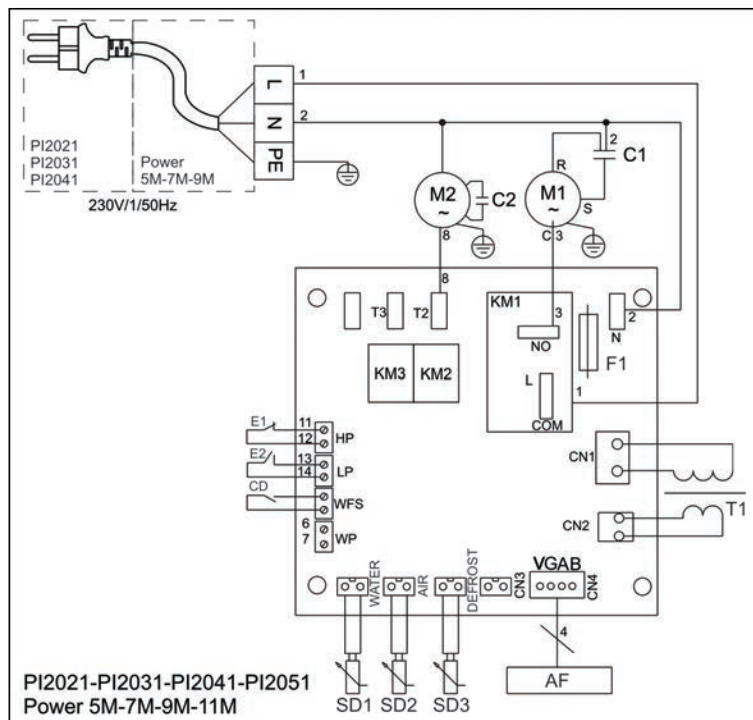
PI2021
PI2031
PI2041

Power
5M-7M-9M

230V/1/50Hz

L
N
PE

1
2

M2
~
C2
8

M1
~
C1
R
S
C 3
2

8
T3
T2
KM3
KM2

KM1
3
NO
L
COM
N
2
F1
1

E1
11
12
HP
E2
13
14
LP
CD
WFS
6
7
WP

CN1
CN2
T1

WATER
AIR
DEFROST
CN3
VGAB
CN4
4

SD1
SD2
SD3
AF

PI2021-PI2031-PI2041-PI2051
Power 5M-7M-9M-11M